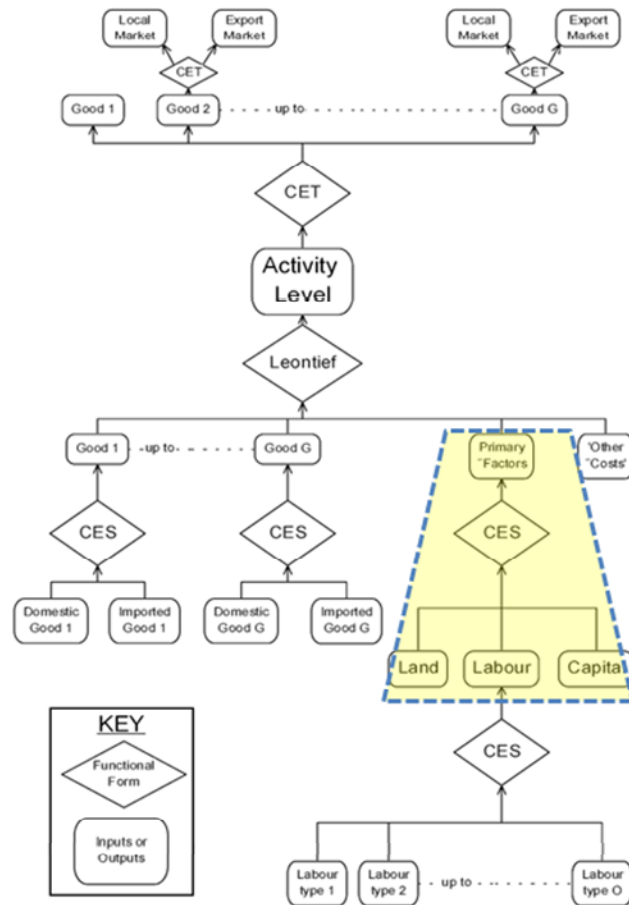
Local Market

Export Market

CET

Local Market

Export Market

CET

Good 1

Good 2

up to

Good G

CET

Activity Level

Leontief

Good 1

up to

Good G

Primary Factors

'Other Costs'

CES

CES

CES

Domestic Good 1

Imported Good 1

Domestic Good G

Imported Good G

Land

Labour

Capital

KEY

Functional Form

Inputs or Outputs

CES

Labour type 1

Labour type 2

up to

Labour type O